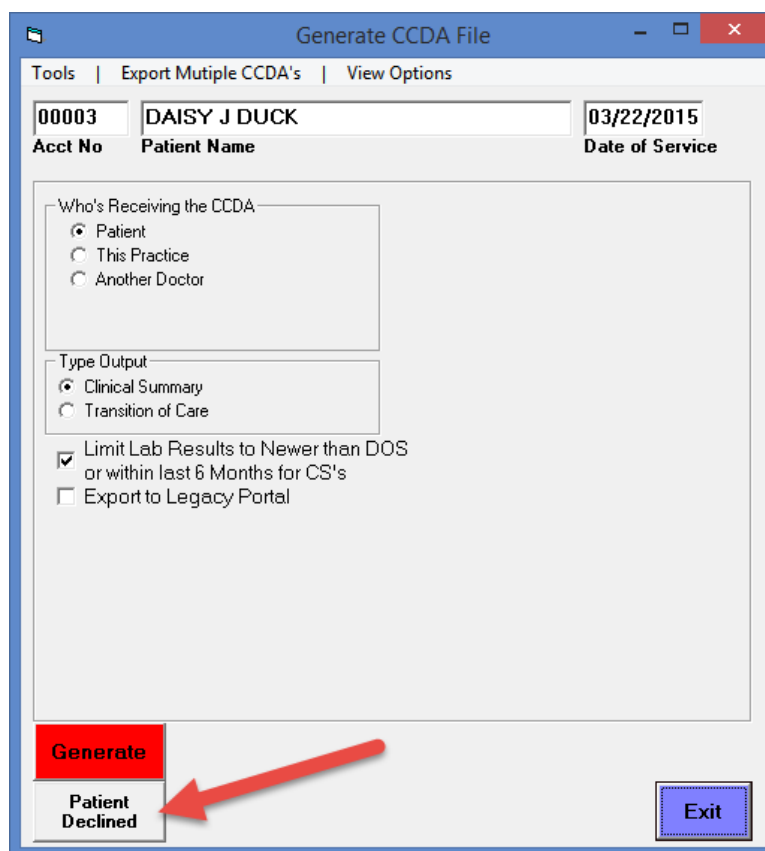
Generate CCDA File

Tools | Export Mutiple CCDA's | View Options

00003
Acct No

DAISY J DUCK
Patient Name

03/22/2015
Date of Service

Who's Receiving the CCDA
Patient
This Practice
Another Doctor

Type Output
Clinical Summary
Transition of Care

Limit Lab Results to Newer than DOS or within last 6 Months for CS's
Export to Legacy Portal

Generate

Patient Declined

Exit